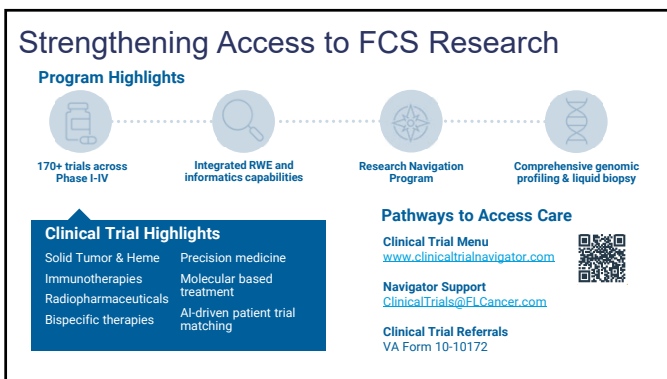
Strengthening Access to FCS Research

Program Highlights

170+ trials across Phase I-IV

Integrated RWE and informatics capabilities

Research Navigation Program

Comprehensive genomic profiling & liquid biopsy

Clinical Trial Highlights

Solid Tumor & Heme
Immunotherapies
Radiopharmaceuticals
Bispecific therapies

Precision medicine
Molecular based treatment
AI-driven patient trial matching

Pathways to Access Care

Clinical Trial Menu
www.clinicaltrialnavigator.com

Navigator Support
ClinicalTrials@FLCancer.com

Clinical Trial Referrals
VA Form 10-10172